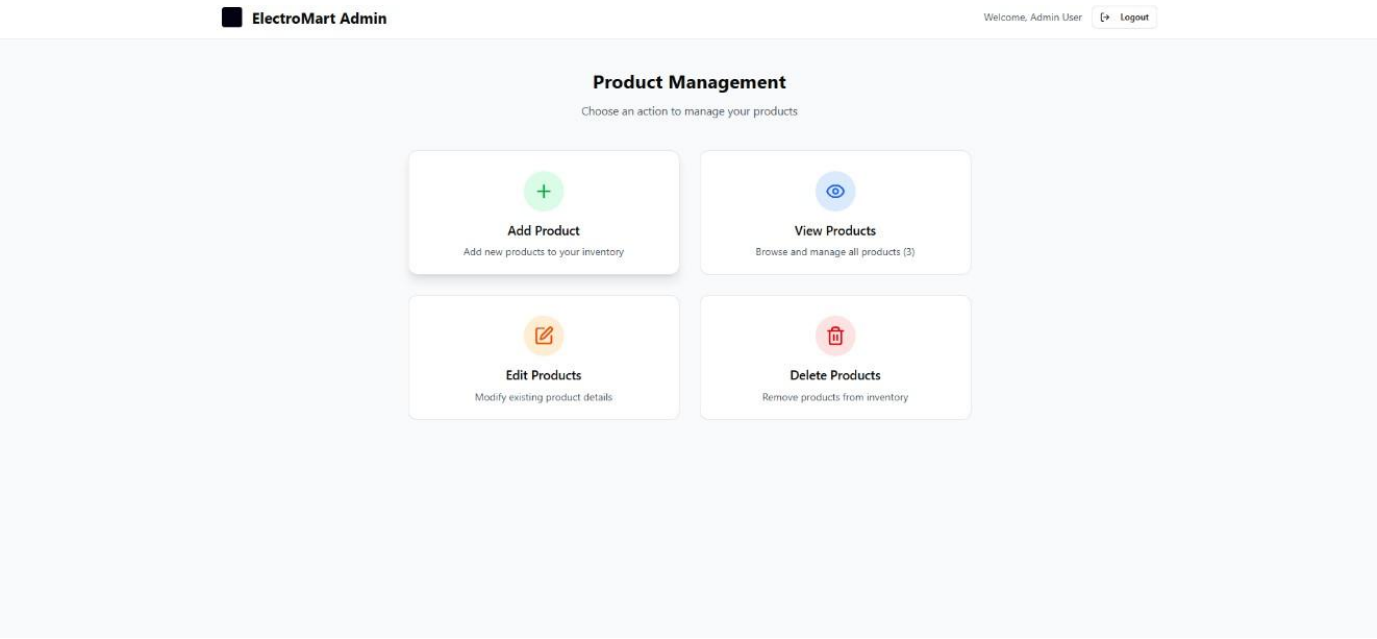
ElectroMart Admin

Welcome, Admin User

Logout

Product Management

Choose an action to manage your products

Add Product

Add new products to your inventory

View Products

Browse and manage all products (3)

Edit Products

Modify existing product details

Delete Products

Remove products from inventory